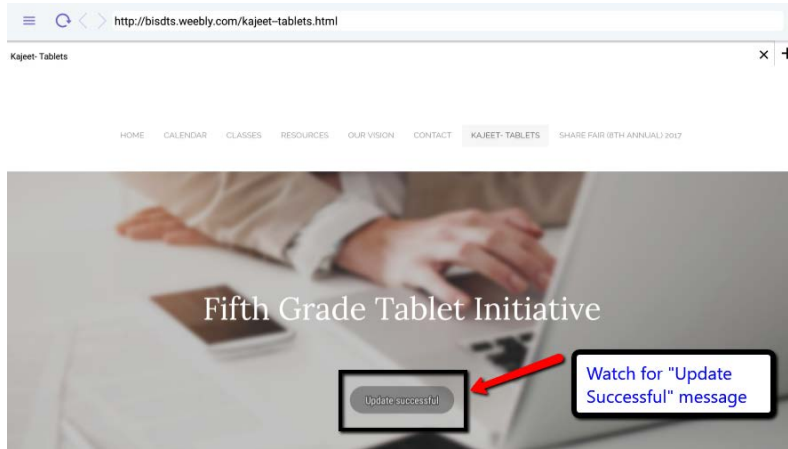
http://bisdts.weebly.com/kajeet-tablets.html

Kajeet- Tablets

HOME CALENDAR CLASSES RESOURCES OUR VISION CONTACT KAJEET- TABLETS SHARE FAIR (8TH ANNUAL) 2017

Fifth Grade Tablet Initiative

Update successful

Watch for "Update Successful" message